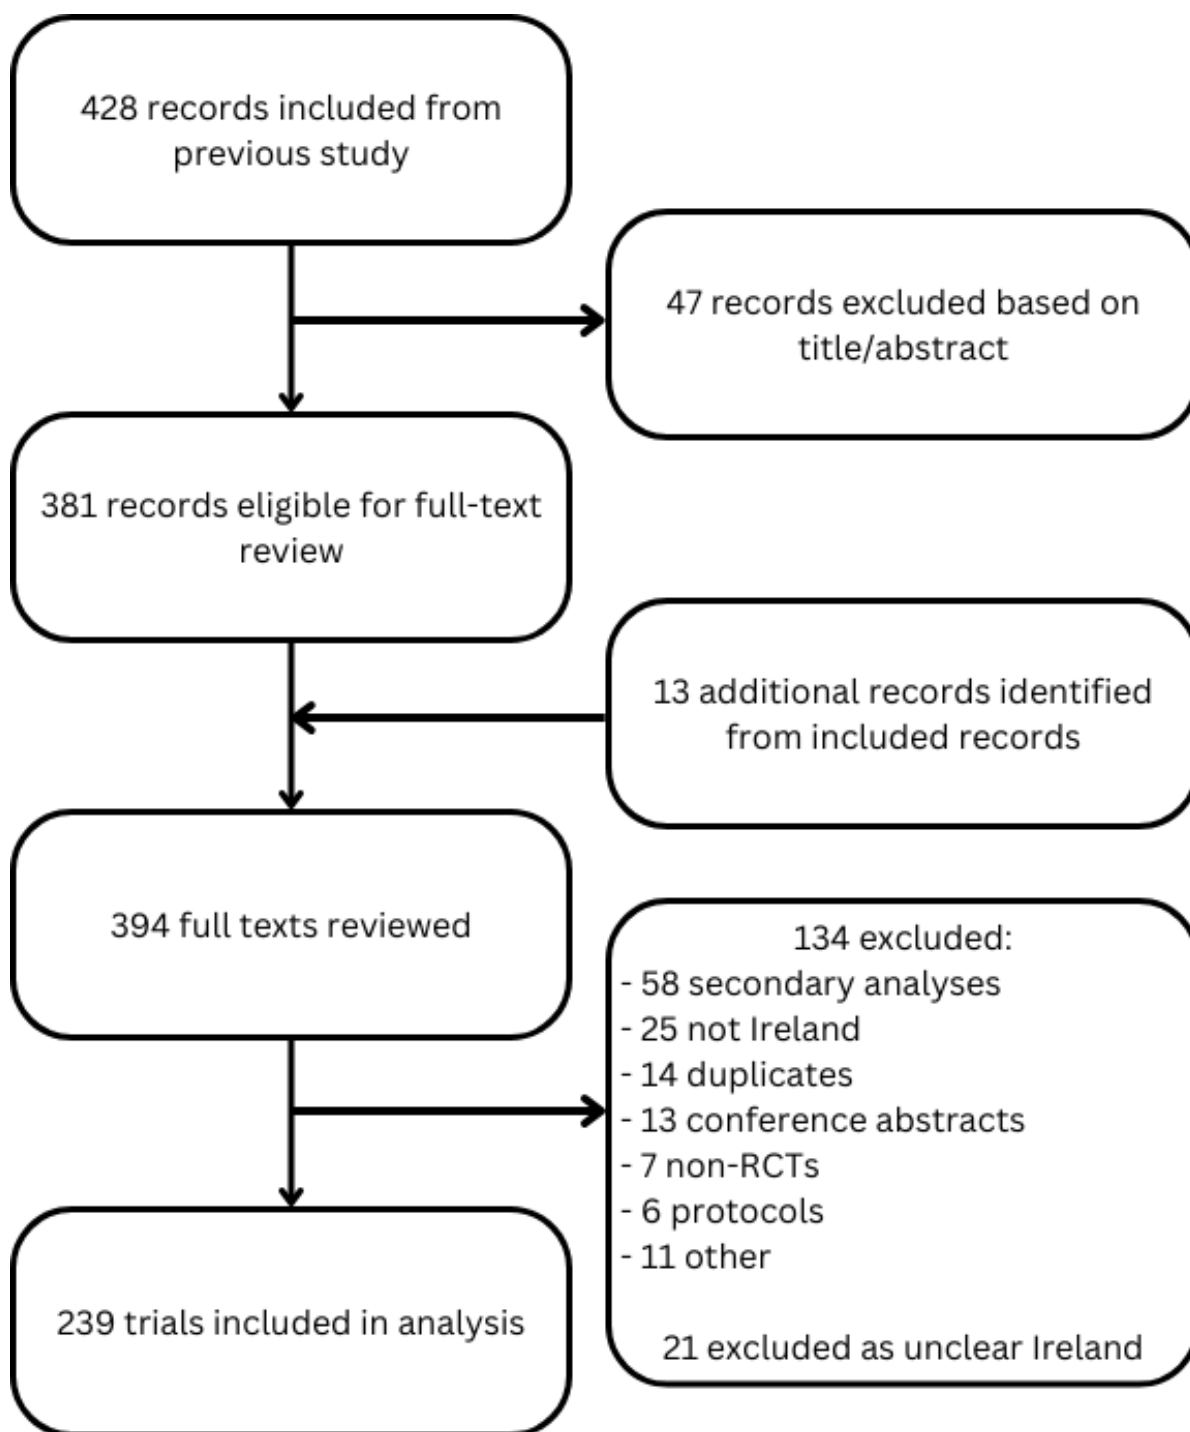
428 records included from previous study

47 records excluded based on title/abstract

381 records eligible for full-text review

13 additional records identified from included records

394 full texts reviewed

134 excluded:
- 58 secondary analyses
- 25 not Ireland
- 14 duplicates
- 13 conference abstracts
- 7 non-RCTs
- 6 protocols
- 11 other

21 excluded as unclear Ireland

239 trials included in analysis